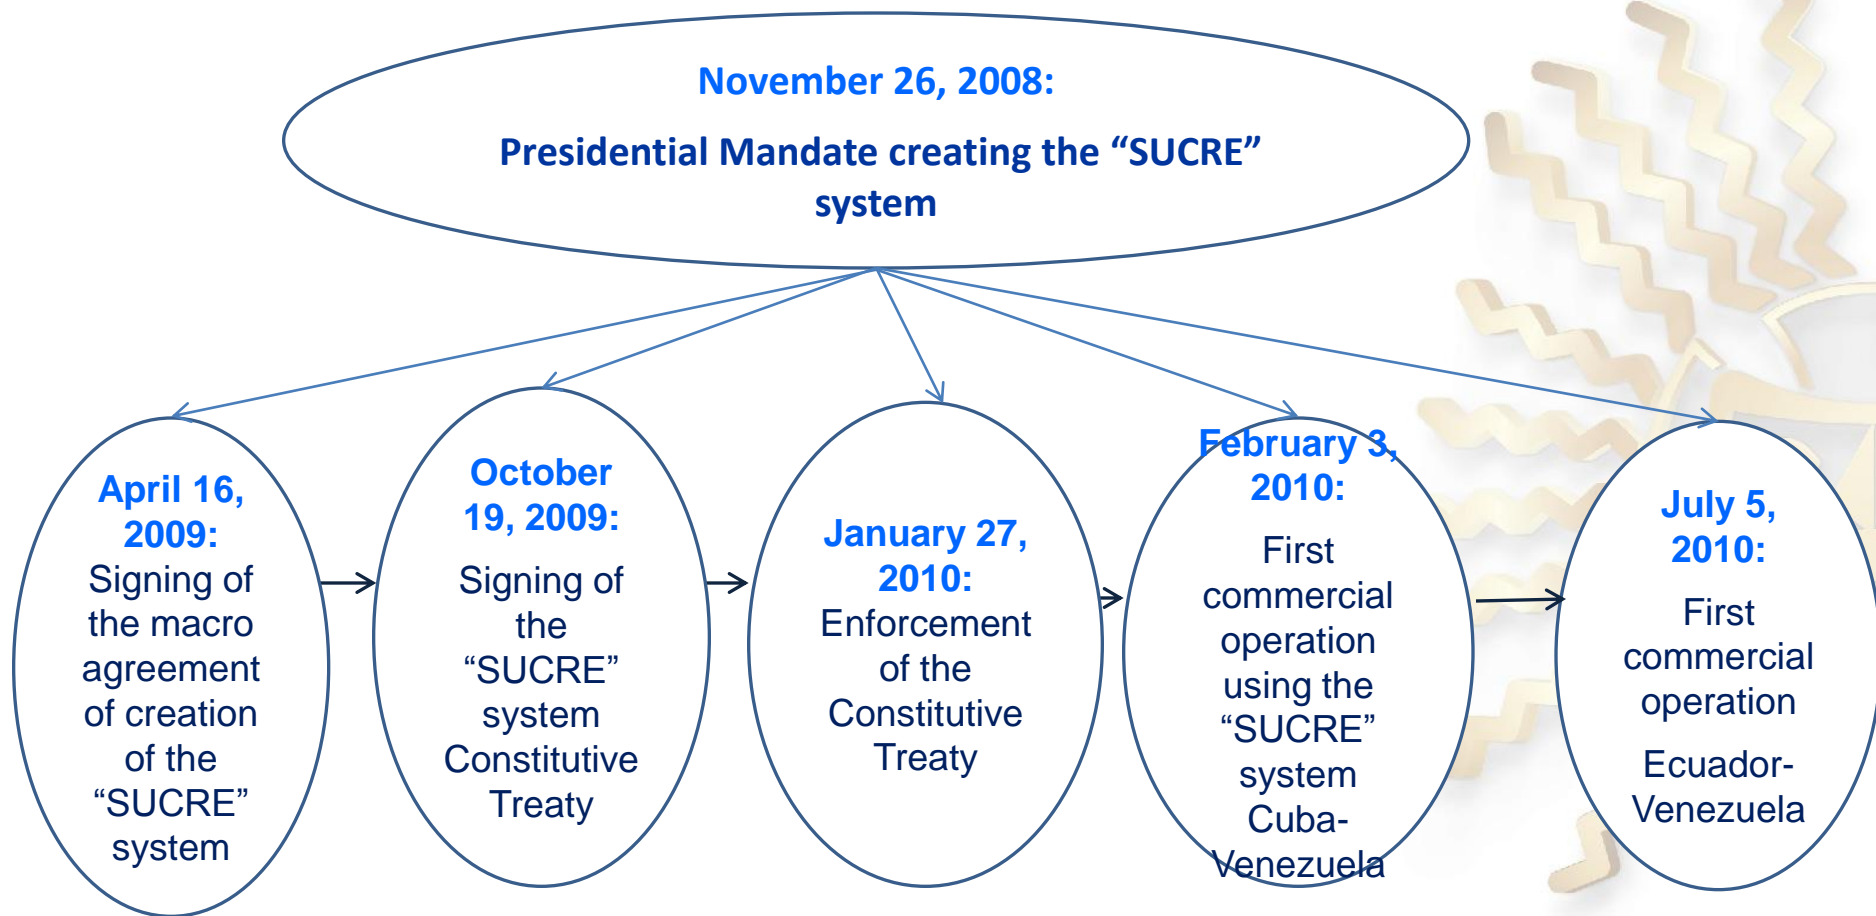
November 26, 2008:

Presidential Mandate creating the “SUCRE” system

April 16, 2009:
Signing of the macro agreement of creation of the “SUCRE” system

October 19, 2009:
Signing of the “SUCRE” system Constitutive Treaty

January 27, 2010:
Enforcement of the Constitutive Treaty

February 3, 2010:
First commercial operation using the “SUCRE” system Cuba-Venezuela

July 5, 2010:
First commercial operation

Ecuador-Venezuela